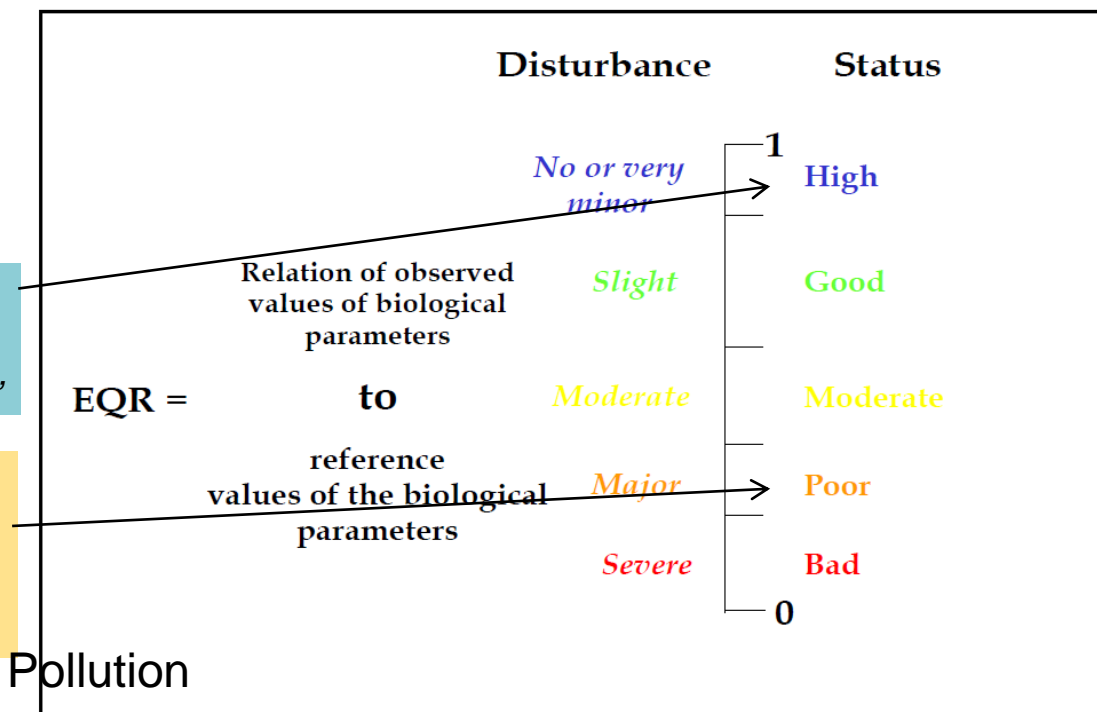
Disturbance Status

1

No or very minor High

Relation of observed values of biological parameters

Slight Good

EQR = to

Moderate Moderate

reference values of the biological parameters

Major Poor

Severe Bad

0

,

Pollution